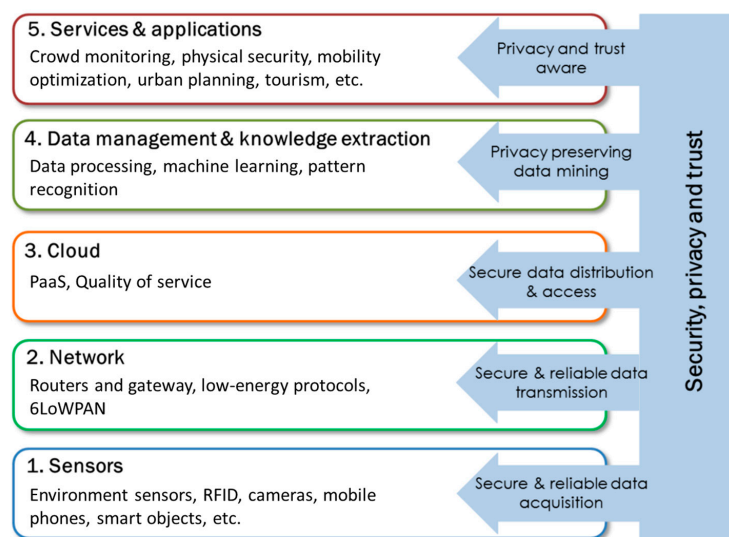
5. Services & applications
Crowd monitoring, physical security, mobility optimization, urban planning, tourism, etc.

Privacy and trust aware

4. Data management & knowledge extraction
Data processing, machine learning, pattern recognition

Privacy preserving data mining

3. Cloud
PaaS, Quality of service

Secure data distribution & access

2. Network
Routers and gateway, low-energy protocols, 6LoWPAN

Secure & reliable data transmission

1. Sensors
Environment sensors, RFID, cameras, mobile phones, smart objects, etc.

Secure & reliable data acquisition

Security, privacy and trust